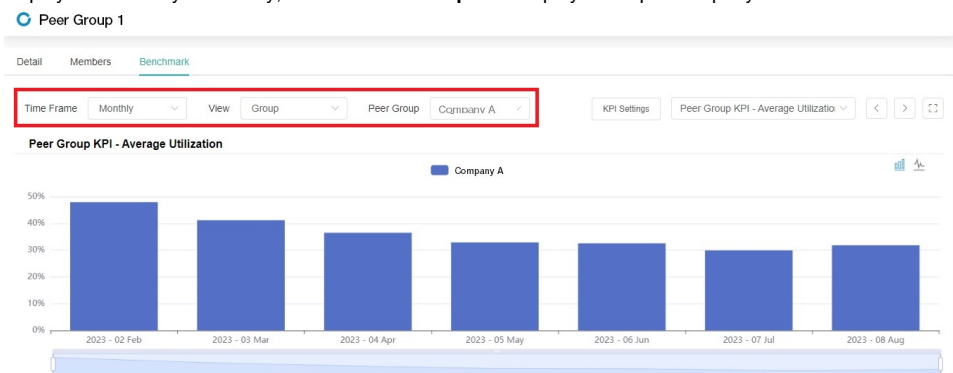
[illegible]

Peer Group 1

Detail Members Benchmark

Time Frame Monthly View Group Peer Group Company A

KPI Settings Peer Group KPI - Average Utilizatio

Peer Group KPI - Average Utilization

Company A

50%
40%
30%
20%
10%
0%

2023 - 02 Feb
2023 - 03 Mar
2023 - 04 Apr
2023 - 05 May
2023 - 06 Jun
2023 - 07 Jul
2023 - 08 Aug